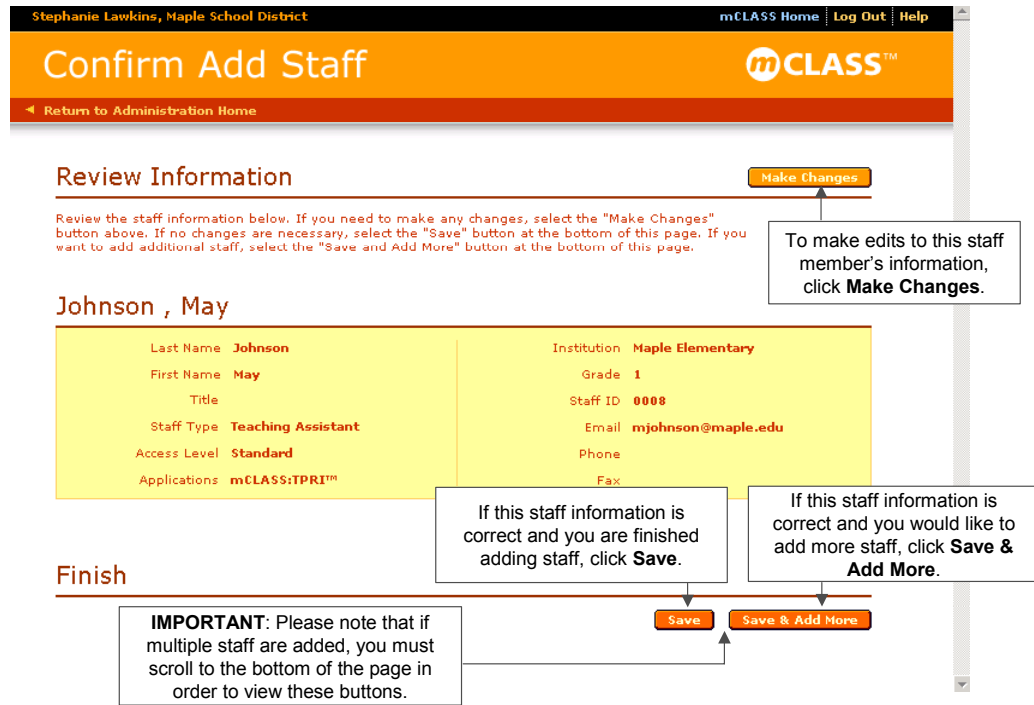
Stephanie Lawkins, Maple School District

mCLASS Home | Log Out | Help

Confirm Add Staff

mCLASS™

Return to Administration Home

Review Information

Make Changes

Review the staff information below. If you need to make any changes, select the "Make Changes" button above. If no changes are necessary, select the "Save" button at the bottom of this page. If you want to add additional staff, select the "Save and Add More" button at the bottom of this page.

To make edits to this staff member's information, click **Make Changes**.

Johnson , May

| | | | |
|---|---|---|---|
| Last Name | Johnson | Institution | Maple Elementary |
| First Name | May | Grade | 1 |
| Title | | Staff ID | 0008 |
| Staff Type | Teaching Assistant | Email | mjohnson@maple.edu |
| Access Level | Standard | Phone | |
| Applications | mCLASS:TPRI™ | Fax | |

If this staff information is correct and you are finished adding staff, click **Save**.

If this staff information is correct and you would like to add more staff, click **Save & Add More**.

Finish

**IMPORTANT**: Please note that if multiple staff are added, you must scroll to the bottom of the page in order to view these buttons.

Save

Save & Add More